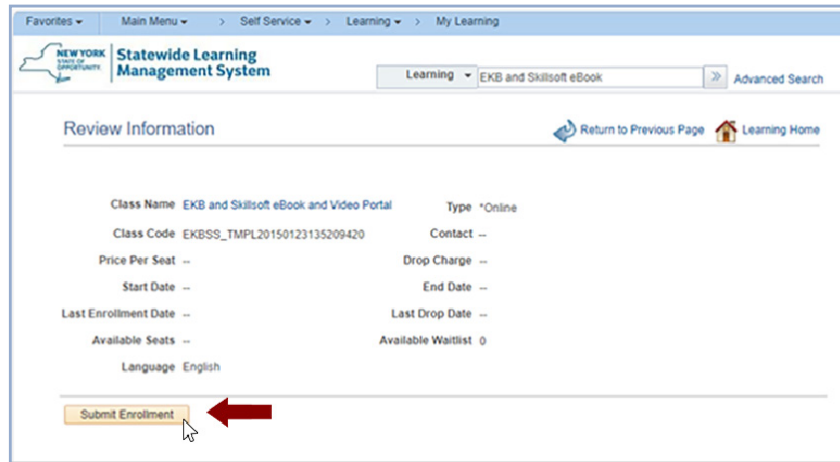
Favorites ▾ Main Menu ▾ > Self Service ▾ > Learning ▾ > My Learning

NEW YORK STATE OF OPPORTUNITY. Statewide Learning Management System

Learning ▾ EKB and Skillsoft eBook » Advanced Search

Review Information

Return to Previous Page Learning Home

Class Name EKB and Skillsoft eBook and Video Portal
Type *Online
Class Code EKBSS_TMPL20150123135209420
Contact --
Price Per Seat --
Drop Charge --
Start Date --
End Date --
Last Enrollment Date --
Last Drop Date --
Available Seats --
Available Waitlist 0
Language English

Submit Enrollment